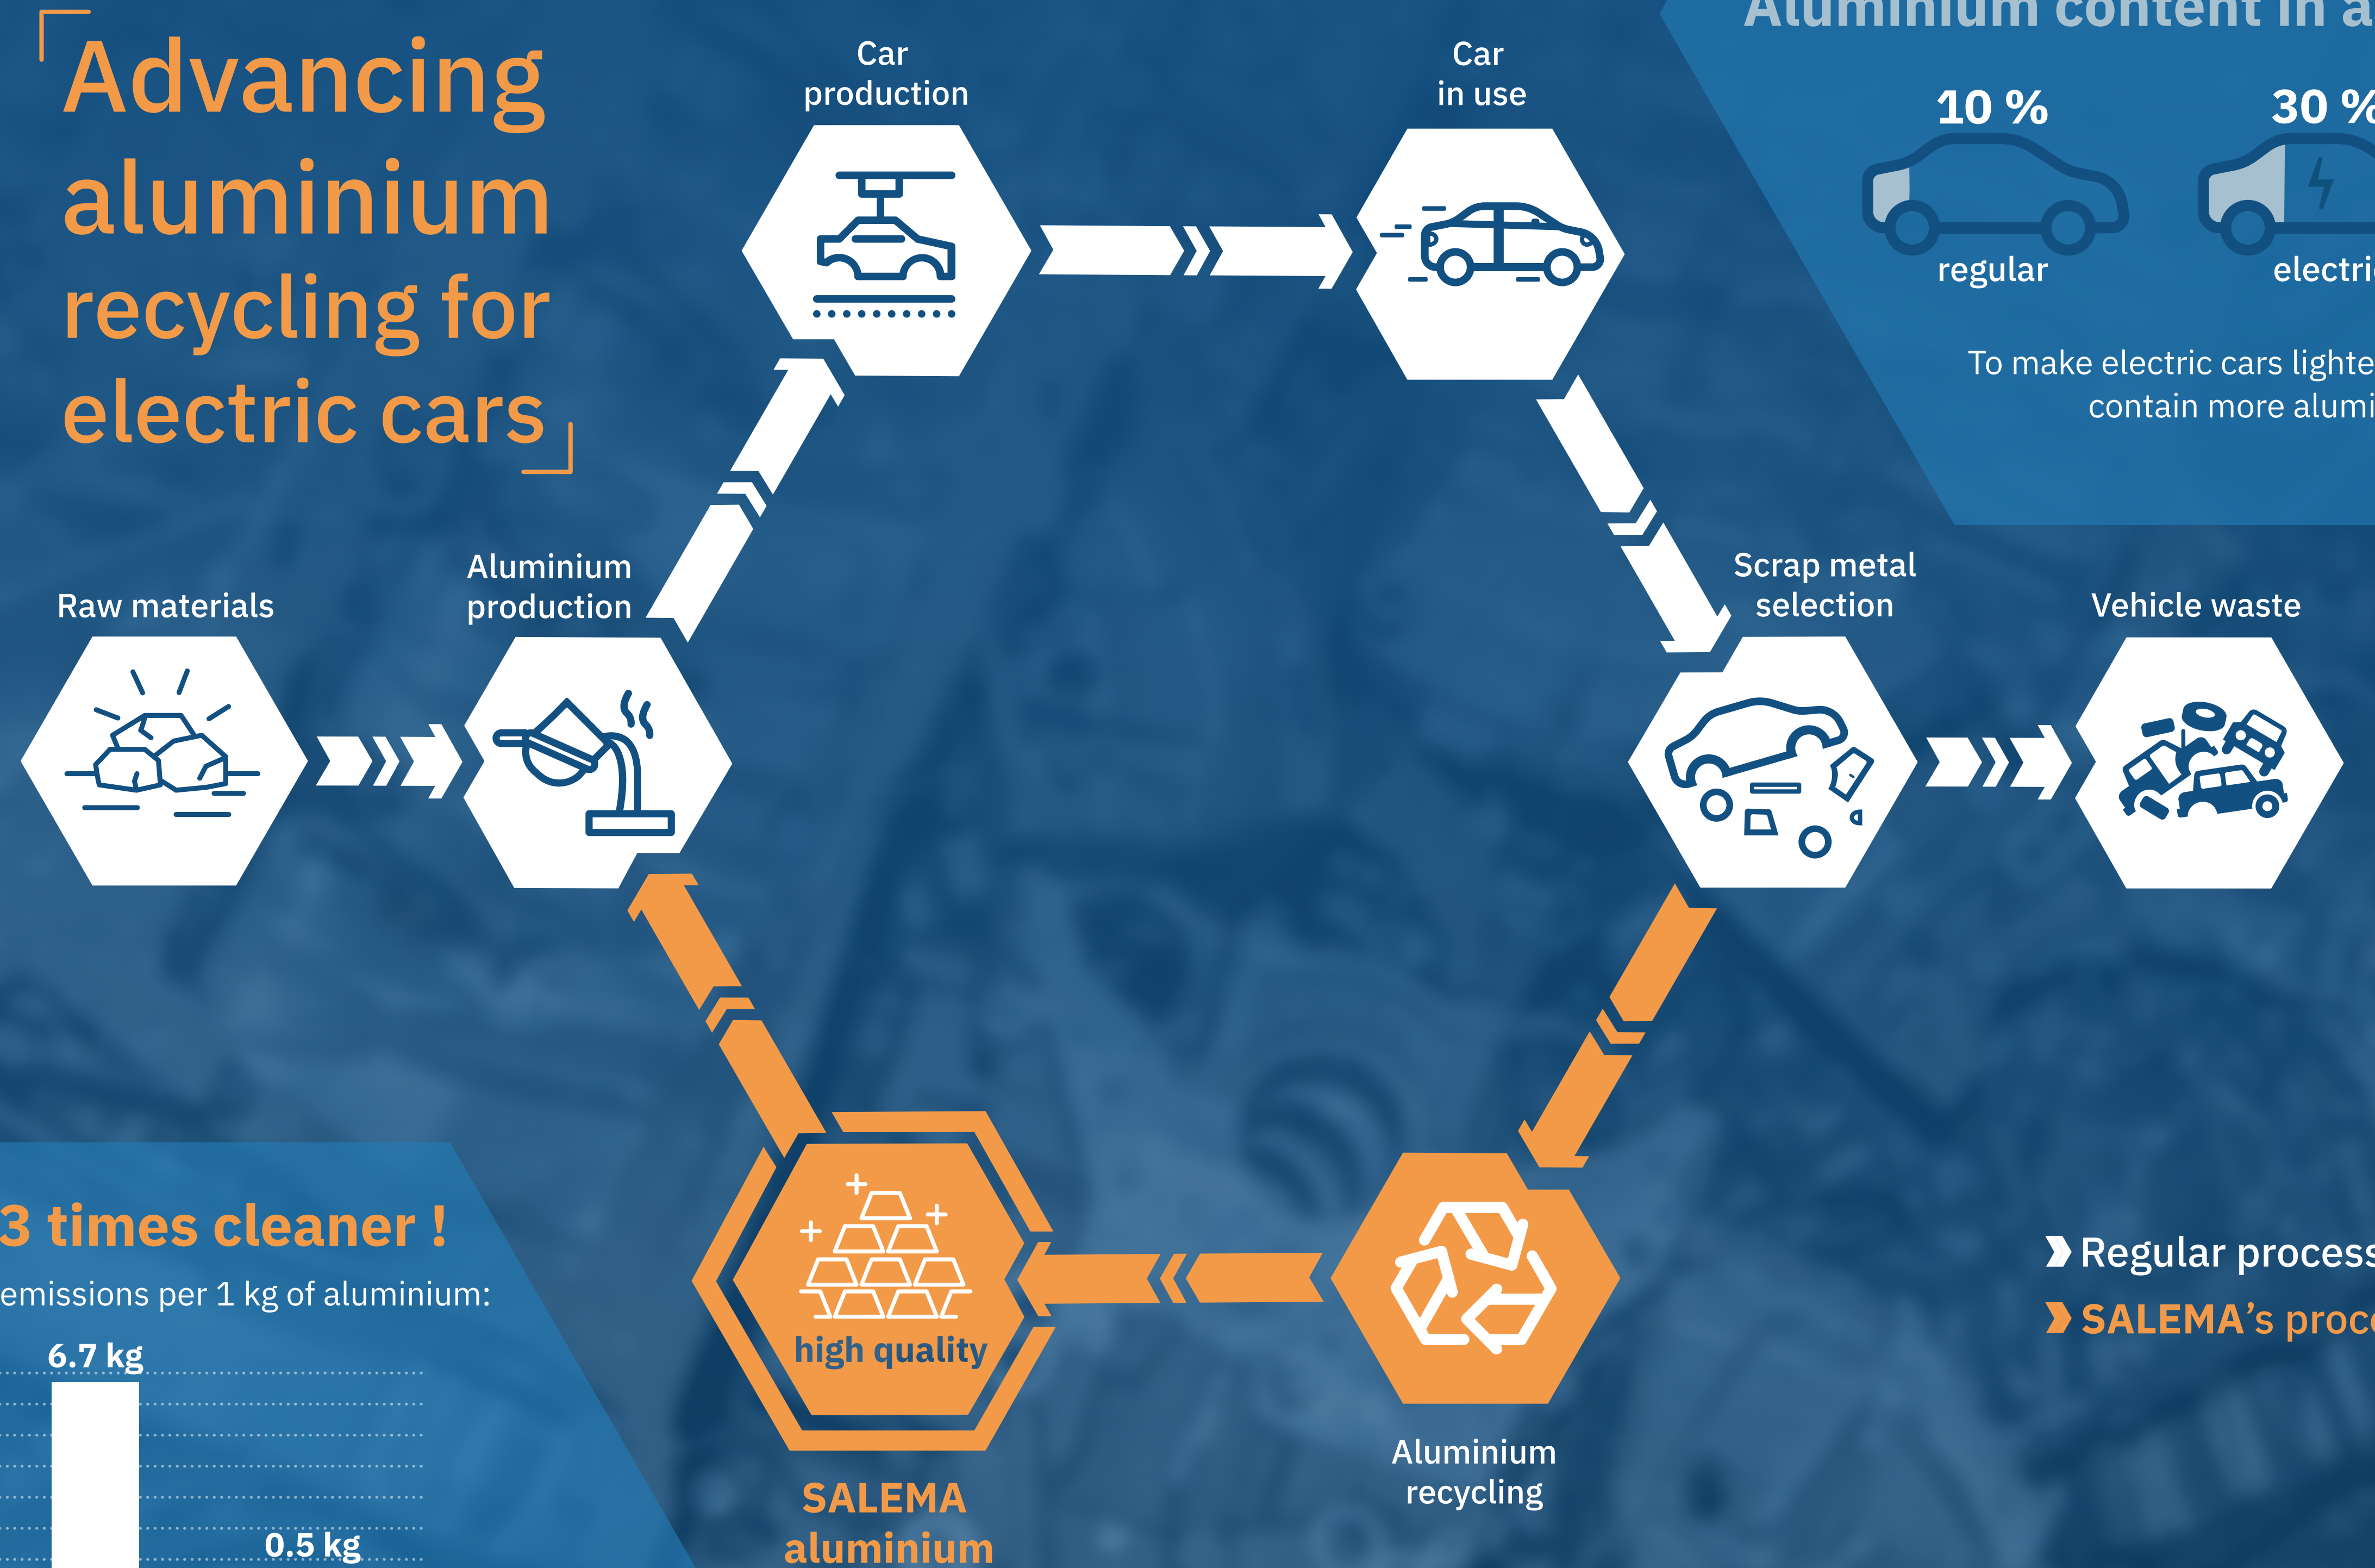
Advancing aluminium recycling for electric cars

Car production

Car in use

Aluminium content in a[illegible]

10 %

30 %

regular

electri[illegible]

To make electric cars lighte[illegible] contain more alumi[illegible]

Raw materials

Aluminium production

Scrap metal selection

Vehicle waste

high quality

SALEMA aluminium

Aluminium recycling

3 times cleaner !

emissions per 1 kg of aluminium:

6.7 kg

0.5 kg

Regular process

SALEMA's proc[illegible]